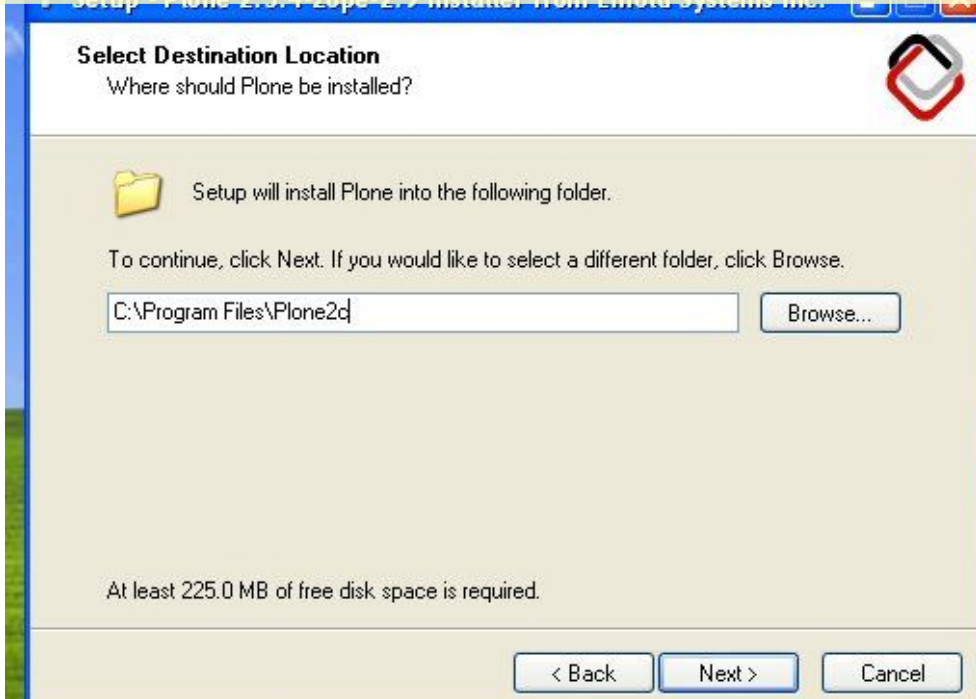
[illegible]

Select Destination Location
Where should Plone be installed?

Setup will install Plone into the following folder.

To continue, click Next. If you would like to select a different folder, click Browse.

C:\Program Files\Plone2c

Browse...

At least 225.0 MB of free disk space is required.

< Back

Next >

Cancel